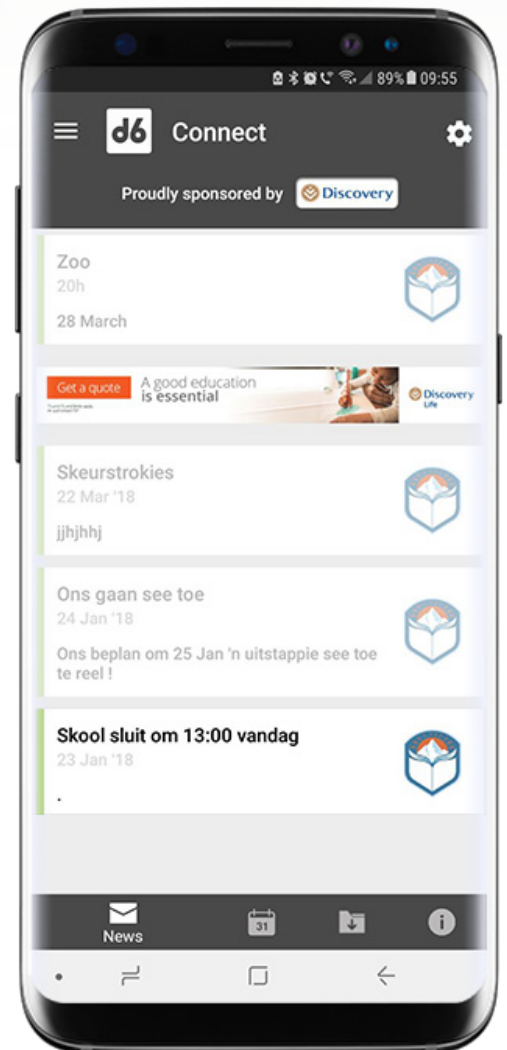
89% 09:55

d6 Connect

Proudly sponsored by Discovery

Zoo
20h
28 March

Get a quote A good education is essential Discovery Life

Skeurstrokies
22 Mar '18
jjhjhhj

Ons gaan see toe
24 Jan '18
Ons beplan om 25 Jan 'n uitstappie see toe te reel !

Skool sluit om 13:00 vandag
23 Jan '18
.

News 31